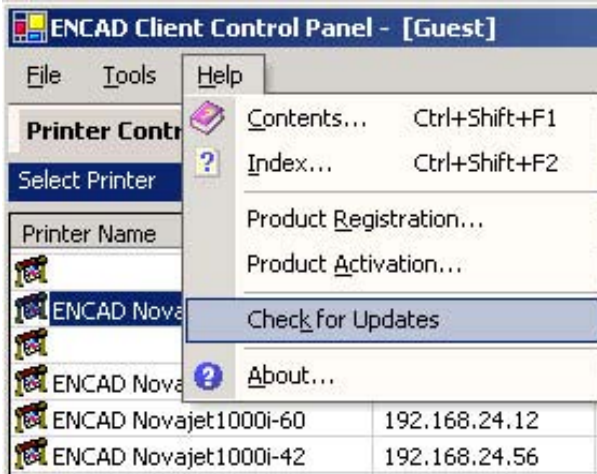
ENCAD Client Control Panel - [Guest]

File Tools Help

Printer Contr

Select Printer

Printer Name

ENCAD Nova

ENCAD Nova

ENCAD Novajet1000i-60 192.168.24.12

ENCAD Novajet1000i-42 192.168.24.56

Contents... Ctrl+Shift+F1

Index... Ctrl+Shift+F2

Product Registration...

Product Activation...

Check for Updates

About...